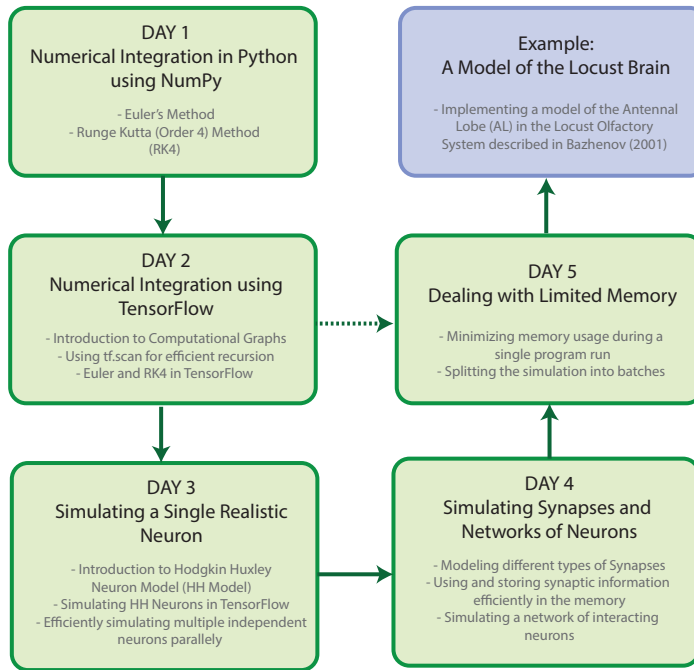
DAY 1
Numerical Integration in Python using NumPy

- Euler's Method
- Runge Kutta (Order 4) Method (RK4)

DAY 2
Numerical Integration using TensorFlow

- Introduction to Computational Graphs
- Using tf.scan for efficient recursion
- Euler and RK4 in TensorFlow

DAY 3
Simulating a Single Realistic Neuron

- Introduction to Hodgkin Huxley Neuron Model (HH Model)
- Simulating HH Neurons in TensorFlow
- Efficiently simulating multiple independent neurons parallely

DAY 4
Simulating Synapses and Networks of Neurons

- Modeling different types of Synapses
- Using and storing synaptic information efficiently in the memory
- Simulating a network of interacting neurons

DAY 5
Dealing with Limited Memory

- Minimizing memory usage during a single program run
- Splitting the simulation into batches

Example:
A Model of the Locust Brain

- Implementing a model of the Antennal Lobe (AL) in the Locust Olfactory System described in Bazhenov (2001)